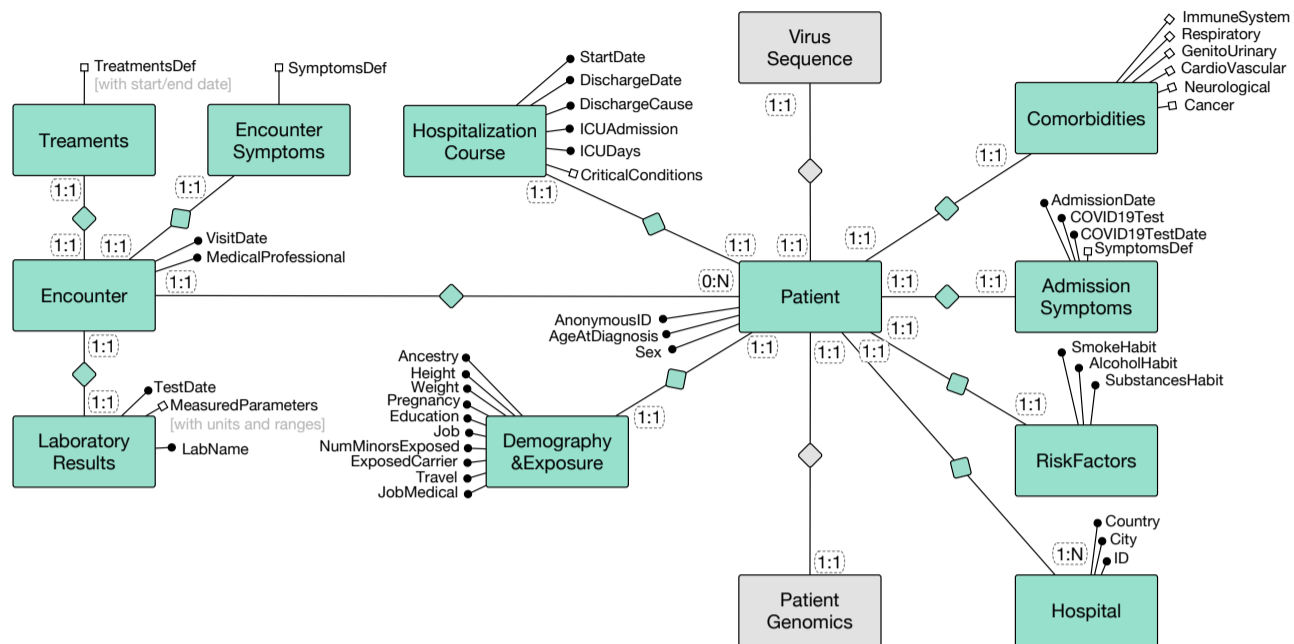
TreatmentsDef
[with start/end date]
SymptomsDef
Treaments
Encounter Symptoms
1:1
1:1
1:1
1:1
VisitDate
MedicalProfessional
Encounter
1:1
1:1
1:1
TestDate
MeasuredParameters
[with units and ranges]
Laboratory Results
LabName
StartDate
DischargeDate
DischargeCause
ICUAdmission
ICUDays
CriticalConditions
Hospitalization Course
1:1
Virus Sequence
1:1
ImmuneSystem
Respiratory
GenitoUrinary
CardioVascular
Neurological
Cancer
Comorbidities
1:1
1:1
1:1
1:1
AdmissionDate
COVID19Test
COVID19TestDate
SymptomsDef
0:N
Patient
1:1
1:1
Admission Symptoms
AnonymousID
AgeAtDiagnosis
Sex
1:1
1:1
1:1
1:1
SmokeHabit
AlcoholHabit
SubstancesHabit
Ancestry
Height
Weight
Pregnancy
Education
Job
NumMinorsExposed
ExposedCarrier
Travel
JobMedical
Demography &Exposure
1:1
1:1
RiskFactors
Country
City
ID
1:N
1:1
Patient Genomics
Hospital